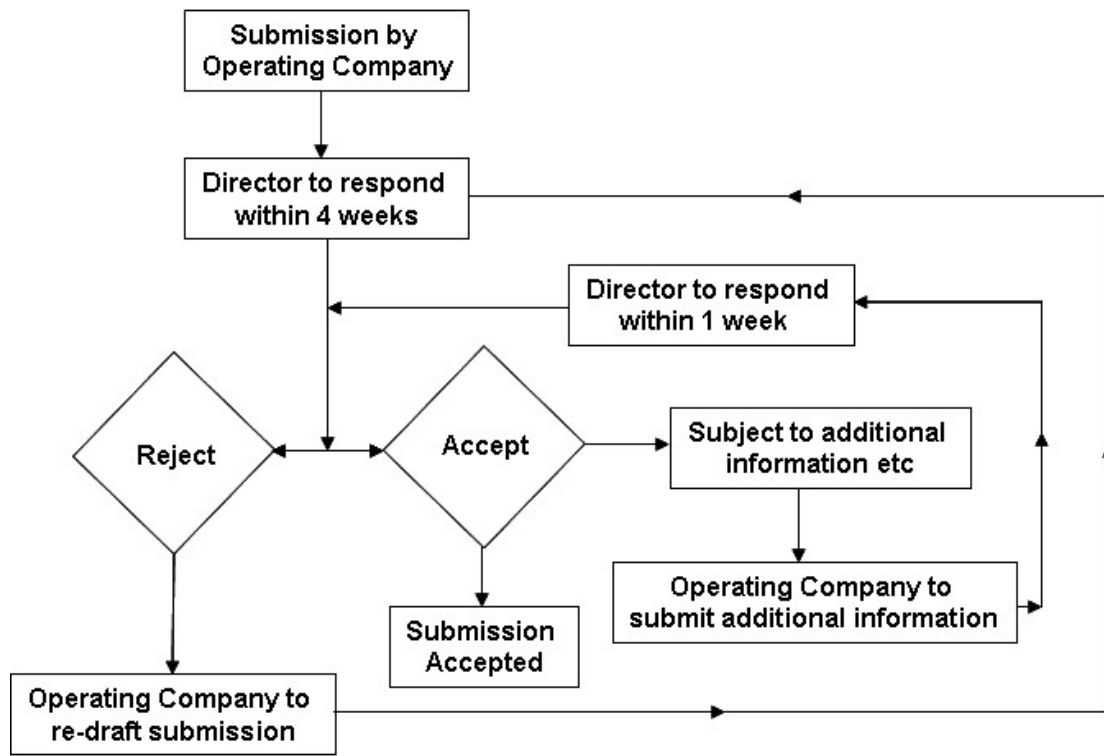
Submission by Operating Company

Director to respond within 4 weeks

Director to respond within 1 week

Reject

Accept

Subject to additional information etc

Operating Company to submit additional information

Submission Accepted

Operating Company to re-draft submission